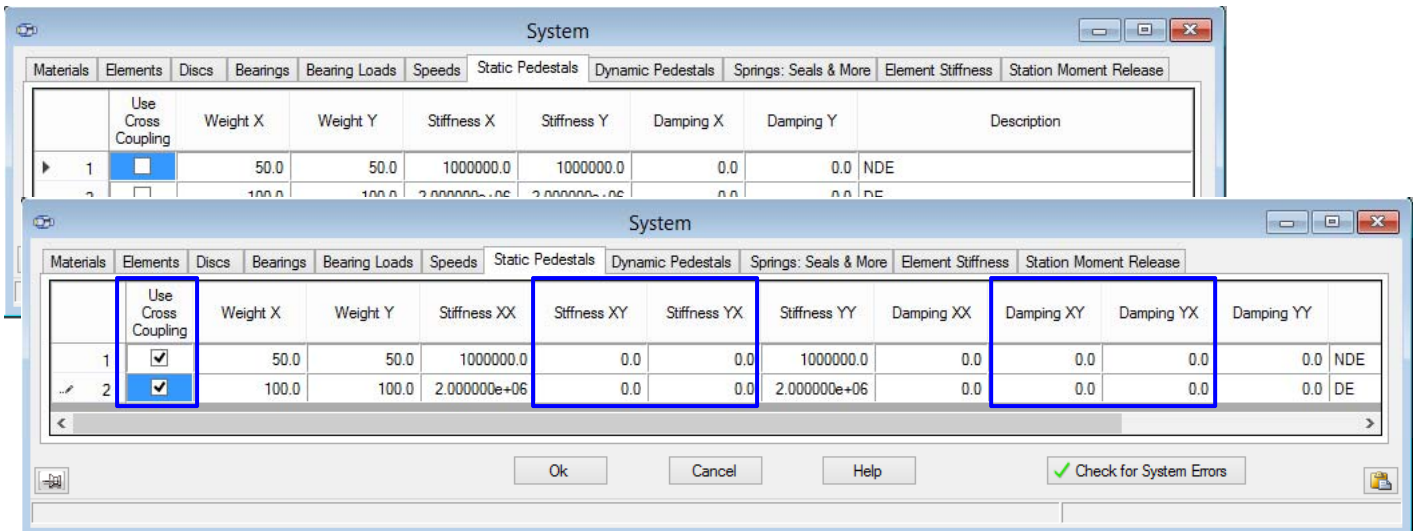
System

Materials | Elements | Discs | Bearings | Bearing Loads | Speeds | Static Pedestals | Dynamic Pedestals | Springs: Seals & More | Element Stiffness | Station Moment Release

| | Use Cross Coupling | Weight X | Weight Y | Stiffness X | Stiffness Y | Damping X | Damping Y | Description |
|---|---|---|---|---|---|---|---|---|
| 1 | ☐ | 50.0 | 50.0 | 1000000.0 | 1000000.0 | 0.0 | 0.0 | NDE |
| 2 | ☐ | 100.0 | 100.0 | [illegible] | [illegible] | 0.0 | 0.0 | DE |

System

Materials | Elements | Discs | Bearings | Bearing Loads | Speeds | Static Pedestals | Dynamic Pedestals | Springs: Seals & More | Element Stiffness | Station Moment Release

| | Use Cross Coupling | Weight X | Weight Y | Stiffness XX | Stffness XY | Stiffness YX | Stiffness YY | Damping XX | Damping XY | Damping YX | Damping YY | |
|---|---|---|---|---|---|---|---|---|---|---|---|---|
| 1 | ☑ | 50.0 | 50.0 | 1000000.0 | 0.0 | 0.0 | 1000000.0 | 0.0 | 0.0 | 0.0 | 0.0 | NDE |
| 2 | ☑ | 100.0 | 100.0 | 2.000000e+06 | 0.0 | 0.0 | 2.000000e+06 | 0.0 | 0.0 | 0.0 | 0.0 | DE |

Ok | Cancel | Help | Check for System Errors